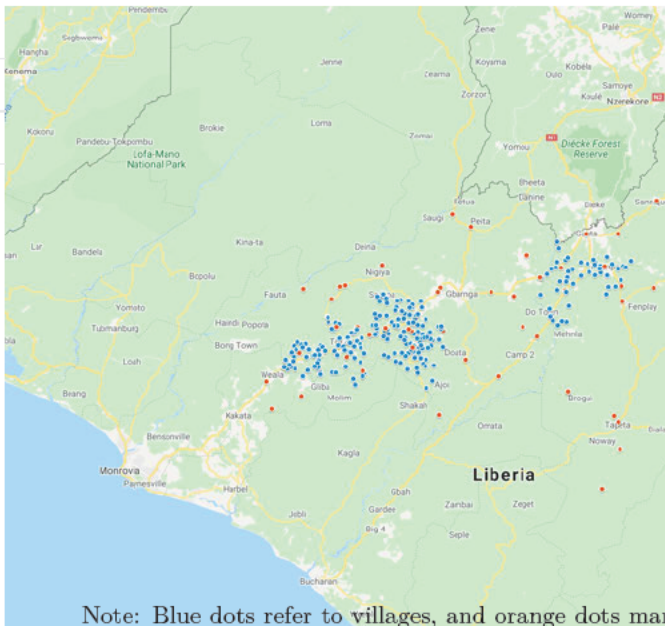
Pendembu
Hangha
Segbwema
Kenema
Jenne
Zeama
Koyama
Zene
Womey
Pale
Kobela
Ouo
Samoye
Koulé
Nzerekore
N2
Kokoru
Pandebu-Tokpombu
Brokie
Loma
Zorzor
Lofa-Mano National Park
Zomai
Yomou
Diécké Forest Reserve
Bheeta
Dahine
Tetua
Dieke
Saugi
Peita
Lir
Bandela
Kina-ta
Deina
Nigiya
Bopolu
Fauta
Gbarnga
Yomoto
Haindi
Popora
Do Town
Fenplay
Tubmanburg
Mehnla
Bong Town
Dosta
Camp 2
Loih
Weala
Gliba
Ajoi
Melim
Brogui
Beang
Shakah
Kakata
Bensonville
Omata
Tapita
Noway
Kagla
Monrovia
Painesville
Liberia
Harbel
Gbah
Zambai
Zeget
Jebli
Garder
Big 4
Seple
Buchanan
Note: Blue dots refer to villages, and orange dots ma